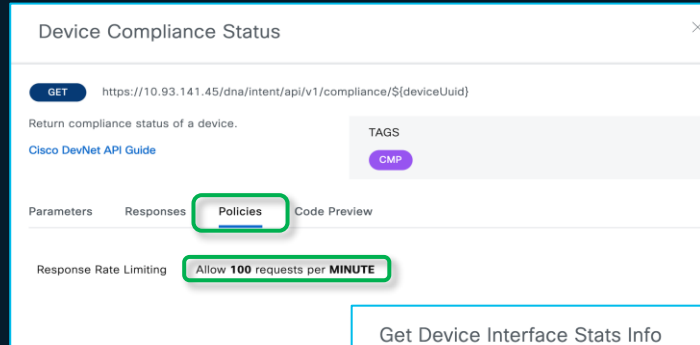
Device Compliance Status

×

GET https://10.93.141.45/dna/intent/api/v1/compliance/${deviceUuid}

Return compliance status of a device.

Cisco DevNet API Guide

TAGS

CMP

Parameters Responses Policies Code Preview

Response Rate Limiting Allow **100** requests per **MINUTE**

Get Device Interface Stats Info